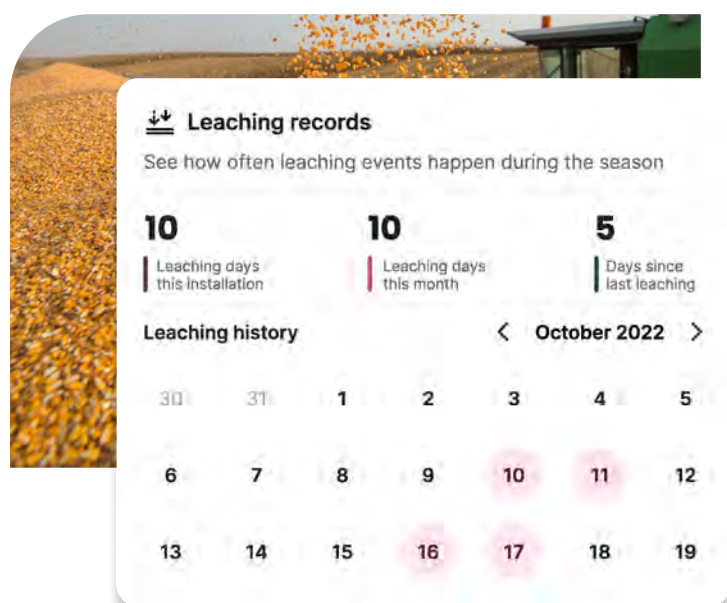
Leaching records

See how often leaching events happen during the season

10
Leaching days this installation

10
Leaching days this month

5
Days since last leaching

Leaching history

October 2022

| 30 | 31 | 1 | 2 | 3 | 4 | 5 |
|---|---|---|---|---|---|---|
| 6 | 7 | 8 | 9 | 10 | 11 | 12 |
| 13 | 14 | 15 | 16 | 17 | 18 | 19 |